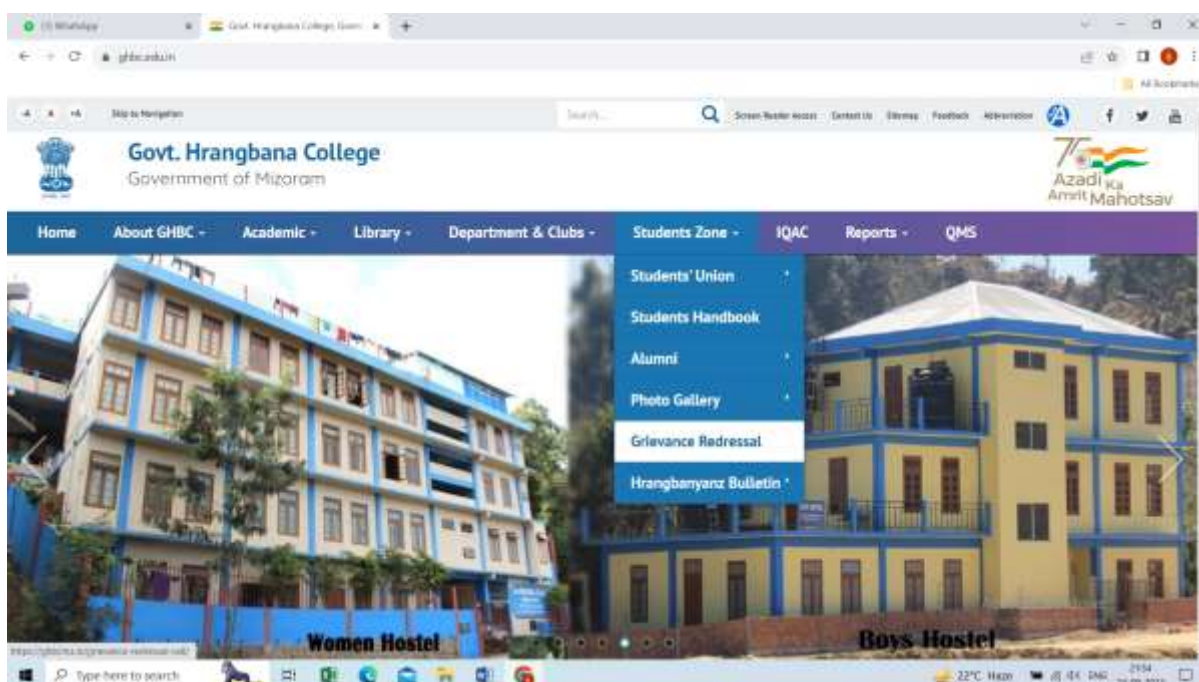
(3) WhatsApp

Govt. Hrangbana College, Gove

ghbc.edu.in

All Bookmarks

-A A +A Skip to Navigation

Search...

Screen Reader Access Contact Us Sitemap Feedback Abbreviation

Govt. Hrangbana College

Government of Mizoram

Azadi Ka Amrit Mahotsav

Home About GHBC Academic Library Department & Clubs Students Zone IQAC Reports QMS

Students' Union

Students Handbook

Alumni

Photo Gallery

Grievance Redressal

Hrangbanyanz Bulletin

Women Hostel

Boys Hostel

Type here to search

22°C Haze ENG